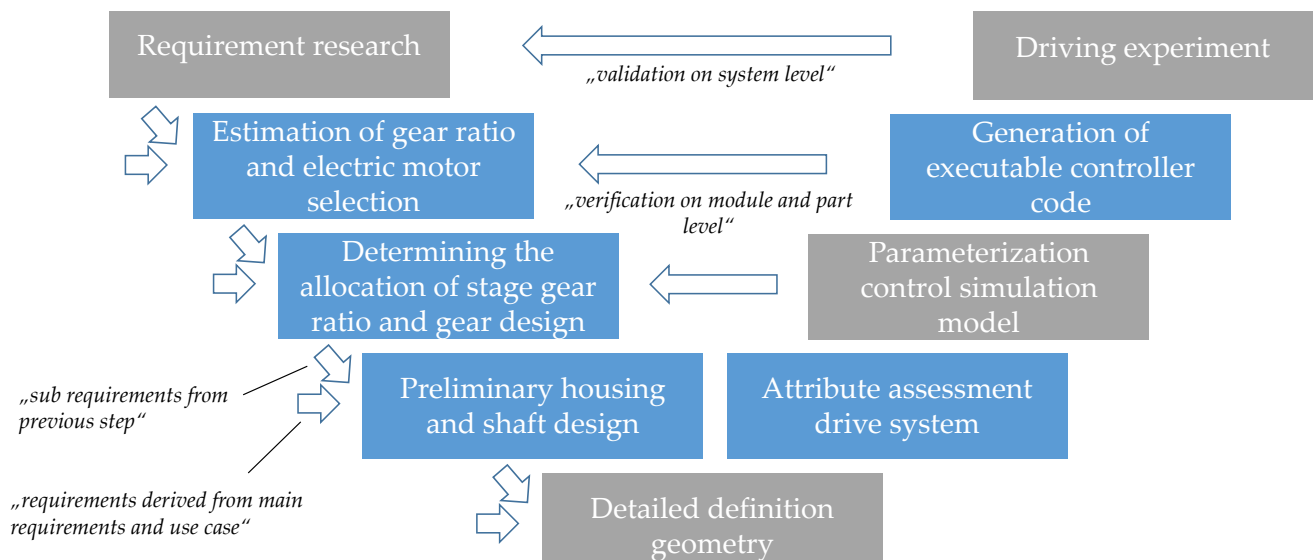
Requirement research

„validation on system level“

Driving experiment

Estimation of gear ratio and electric motor selection

„verification on module and part level“

Generation of executable controller code

Determining the allocation of stage gear ratio and gear design

Parameterization control simulation model

„sub requirements from previous step“

Preliminary housing and shaft design

Attribute assessment drive system

„requirements derived from main requirements and use case“

Detailed definition geometry